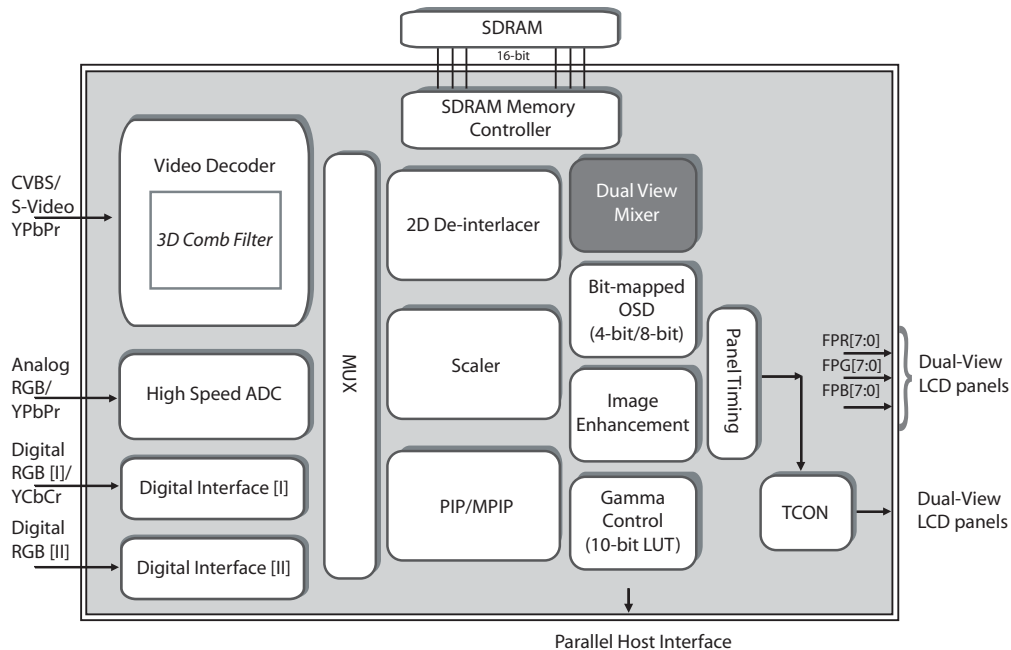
SDRAM

16-bit

SDRAM Memory Controller

CVBS/ S-Video YPbPr

Video Decoder

3D Comb Filter

MUX

2D De-interlacer

Dual View Mixer

Bit-mapped OSD (4-bit/8-bit)

Analog RGB/ YPbPr

High Speed ADC

Scaler

Panel Timing

FPR[7:0]

FPG[7:0]

FPB[7:0]

Dual-View LCD panels

Image Enhancement

Digital RGB [I]/ YCbCr

Digital Interface [I]

PIP/MPIP

Gamma Control (10-bit LUT)

TCON

Dual-View LCD panels

Digital RGB [II]

Digital Interface [II]

Parallel Host Interface